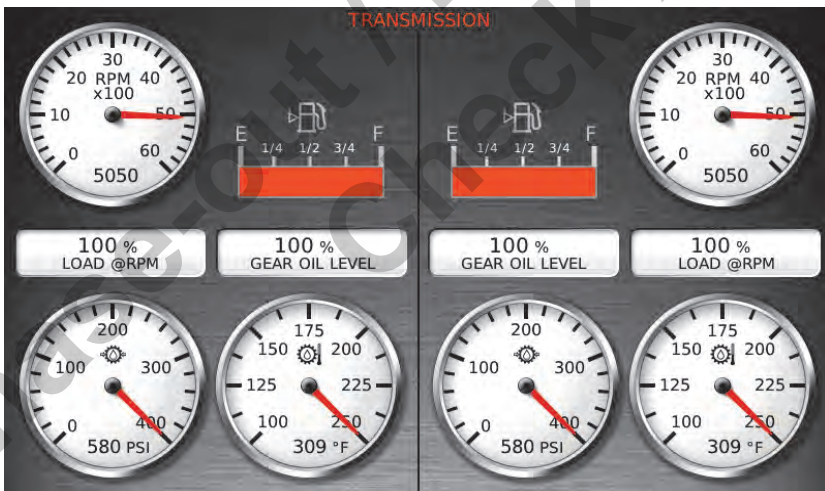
TRANSMISSION

30
20 RPM 40
x100
10
50
0
60
5050

E
1/4
1/2
3/4
F

E
1/4
1/2
3/4
F

30
20 RPM 40
x100
10
50
0
60
5050

100 %
LOAD @RPM

100 %
GEAR OIL LEVEL

100 %
GEAR OIL LEVEL

100 %
LOAD @RPM

200
100
300
0
400
580 PSI

175
150
200
125
225
100
250
309 °F

200
100
300
0
400
580 PSI

175
150
200
125
225
100
250
309 °F